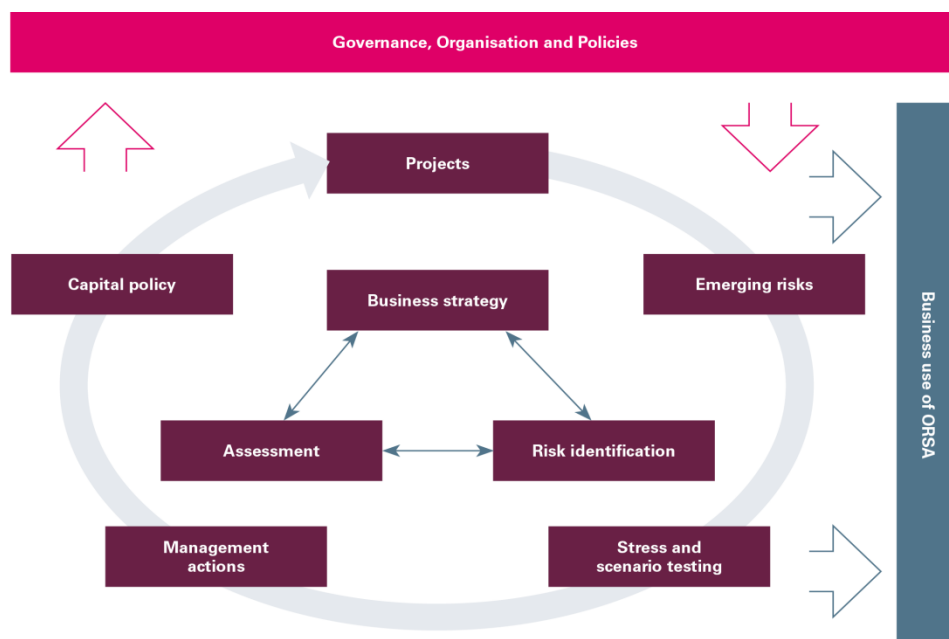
Governance, Organisation and Policies

Projects

Capital policy

Business strategy

Emerging risks

Assessment

Risk identification

Management actions

Stress and scenario testing

Business use of ORSA